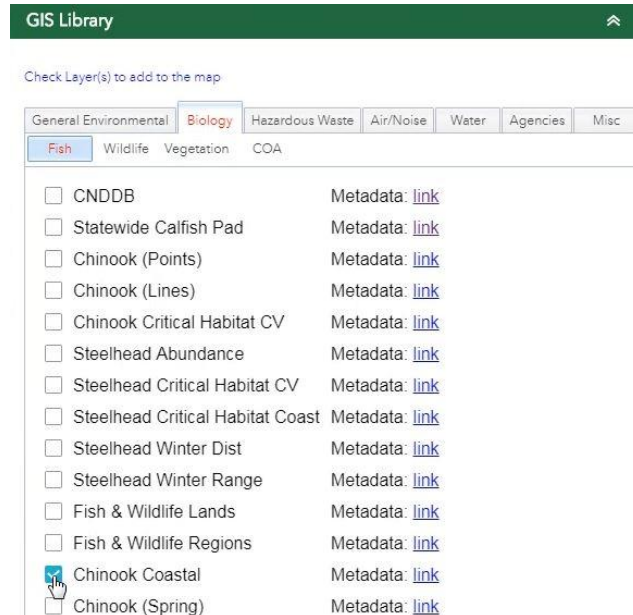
GIS Library

Check Layer(s) to add to the map

General Environmental | Biology | Hazardous Waste | Air/Noise | Water | Agencies | Misc

Fish | Wildlife | Vegetation | COA

CNDDB Metadata: link
Statewide Calfish Pad Metadata: link
Chinook (Points) Metadata: link
Chinook (Lines) Metadata: link
Chinook Critical Habitat CV Metadata: link
Steelhead Abundance Metadata: link
Steelhead Critical Habitat CV Metadata: link
Steelhead Critical Habitat Coast Metadata: link
Steelhead Winter Dist Metadata: link
Steelhead Winter Range Metadata: link
Fish & Wildlife Lands Metadata: link
Fish & Wildlife Regions Metadata: link
Chinook Coastal Metadata: link
Chinook (Spring) Metadata: link